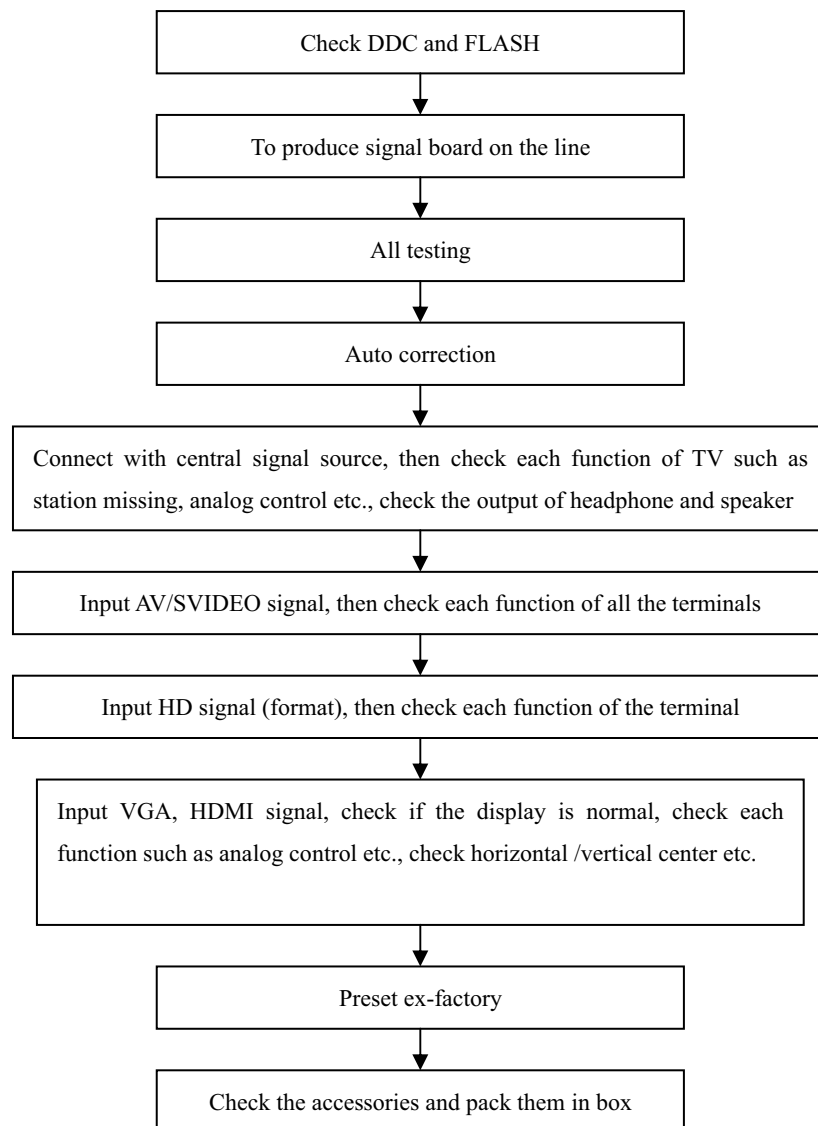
Check DDC and FLASH

To produce signal board on the line

All testing

Auto correction

Connect with central signal source, then check each function of TV such as station missing, analog control etc., check the output of headphone and speaker

Input AV/SVIDEO signal, then check each function of all the terminals

Input HD signal (format), then check each function of the terminal

Input VGA, HDMI signal, check if the display is normal, check each function such as analog control etc., check horizontal /vertical center etc.

Preset ex-factory

Check the accessories and pack them in box